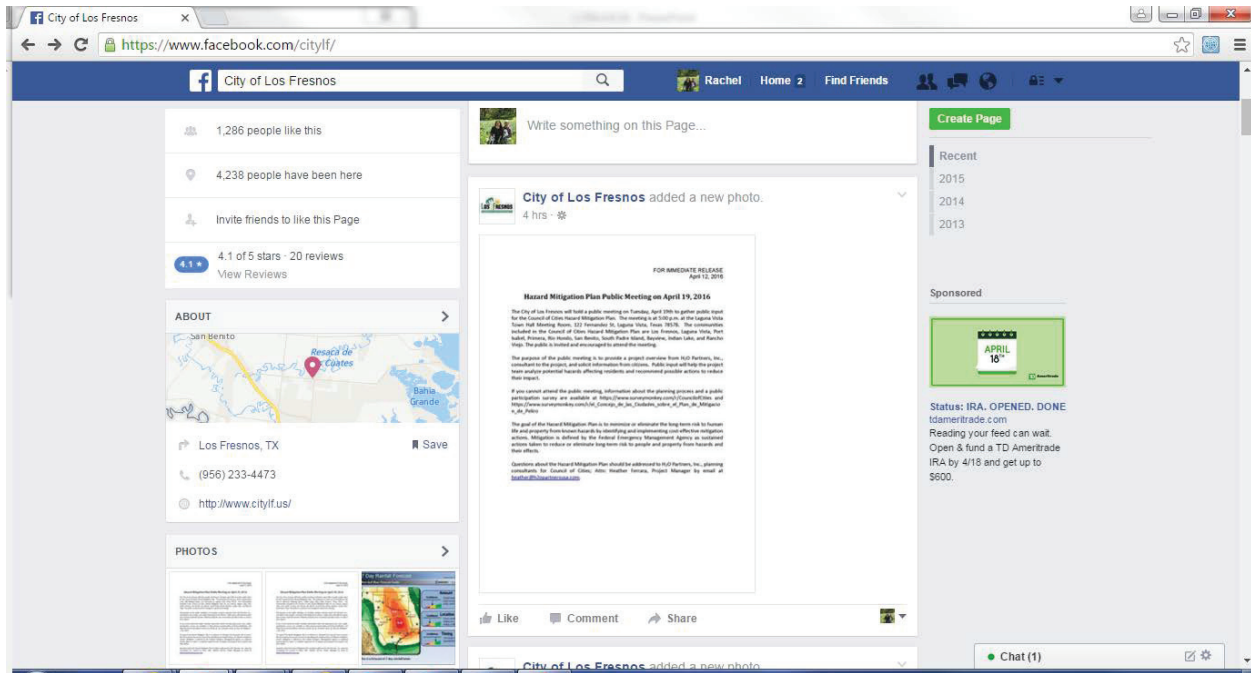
City of Los Fresnos ×

https://www.facebook.com/citylf/

City of Los Fresnos

Rachel Home 2 Find Friends

1,286 people like this

4,238 people have been here

Invite friends to like this Page

4.1 ★ 4.1 of 5 stars · 20 reviews
View Reviews

ABOUT

San Benito
Resaca de los Cuates
Bahia Grande

Los Fresnos, TX Save

(956) 233-4473

http://www.citylf.us/

PHOTOS

Write something on this Page...

City of Los Fresnos added a new photo.
4 hrs ·

FOR IMMEDIATE RELEASE
April 12, 2016

Hazard Mitigation Plan Public Meeting on April 19, 2016

The City of Los Fresnos will hold a public meeting on Tuesday, April 19th to gather public input for the Council of Cities Hazard Mitigation Plan. The meeting is at 5:00 p.m. at the Laguna Vista Town Hall Meeting Room, 122 Fernandez St, Laguna Vista, Texas 78578. The communities included in the Council of Cities Hazard Mitigation Plan are Los Fresnos, Laguna Vista, Port Isabel, Primera, Rio Hondo, San Benito, South Padre Island, Bayview, Indian Lake, and Rancho Viejo. The public is invited and encouraged to attend the meeting.

The purpose of the public meeting is to provide a project overview from H2O Partners, Inc., consultant to the project, and solicit information from citizens. Public input will help the project team analyze potential hazards affecting residents and recommend possible actions to reduce their impact.

If you cannot attend the public meeting, information about the planning process and a public participation survey are available at https://www.surveymonkey.com/r/CouncilofCities and https://www.surveymonkey.com/r/el_Concejo_de_las_Ciudades_sobre_el_Plan_de_Mitigacion_de_Peligro

The goal of the Hazard Mitigation Plan is to minimize or eliminate the long-term risk to human life and property from known hazards by identifying and implementing cost effective mitigation actions. Mitigation is defined by the Federal Emergency Management Agency as sustained actions taken to reduce or eliminate long-term risk to people and property from hazards and their effects.

Questions about the Hazard Mitigation Plan should be addressed to H2O Partners, Inc., planning consultants for Council of Cities; Attn: Heather Terrace, Project Manager by email at heather@h2opartnersusa.com.

Like Comment Share

City of Los Fresnos added a new photo.

Create Page

Recent
2015
2014
2013

Sponsored

APRIL 18th

Status: IRA. OPENED. DONE
tdameritrade.com
Reading your feed can wait. Open & fund a TD Ameritrade IRA by 4/18 and get up to $600.

Chat (1)